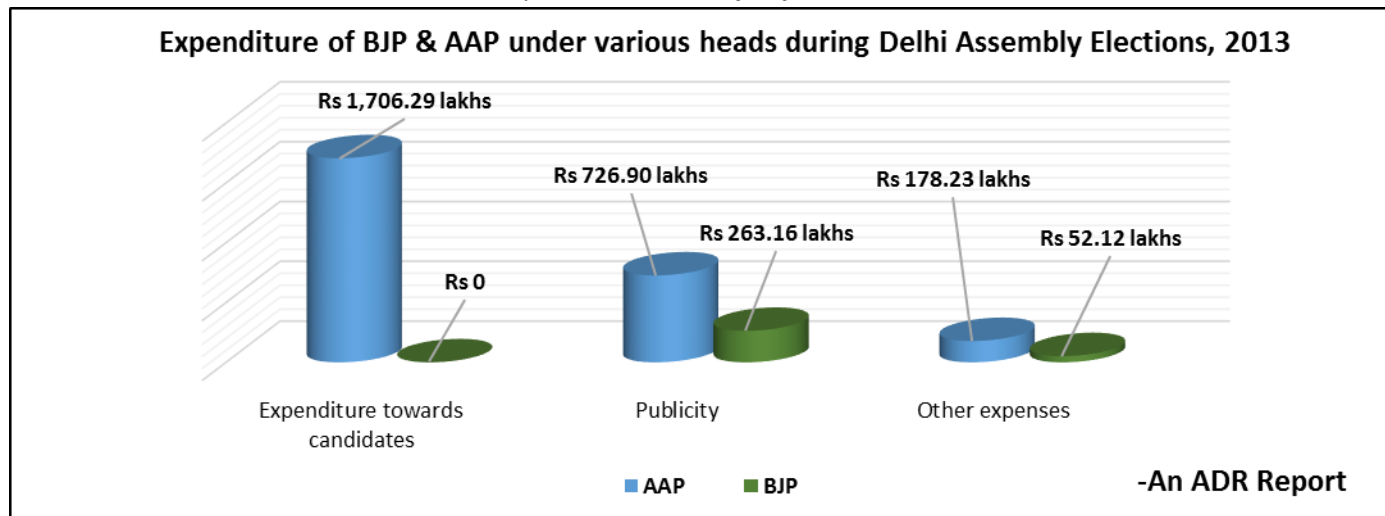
Expenditure of BJP & AAP under various heads during Delhi Assembly Elections, 2013

Rs 1,706.29 lakhs

Rs 0

Rs 726.90 lakhs

Rs 263.16 lakhs

Rs 178.23 lakhs

Rs 52.12 lakhs

Expenditure towards candidates

Publicity

Other expenses

AAP BJP

-An ADR Report